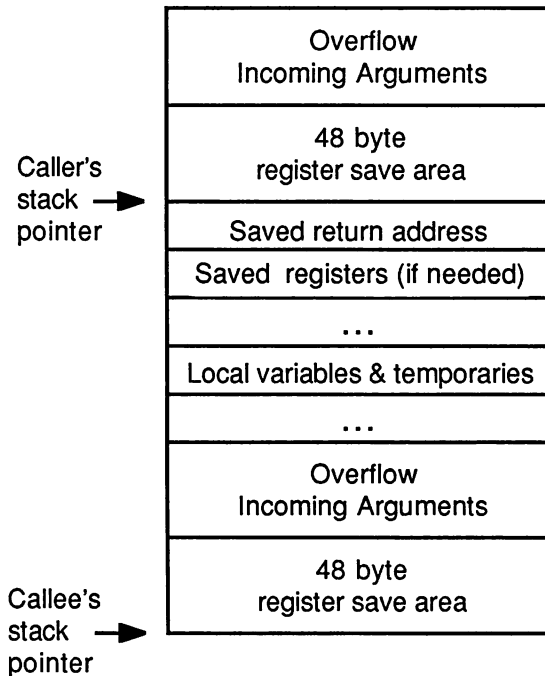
Overflow
Incoming Arguments

48 byte
register save area

Caller's
stack
pointer

Saved return address

Saved registers (if needed)

...

Local variables & temporaries

...

Overflow
Incoming Arguments

48 byte
register save area

Callee's
stack
pointer